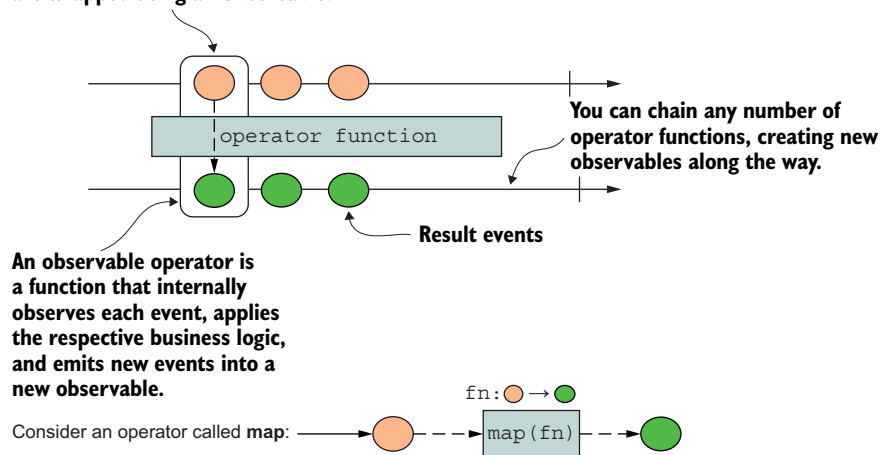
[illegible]

operator function

You can chain any number of operator functions, creating new observables along the way.

Result events

An observable operator is a function that internally observes each event, applies the respective business logic, and emits new events into a new observable.

fn: $\rightarrow$

Consider an operator called **map**:

map(fn)